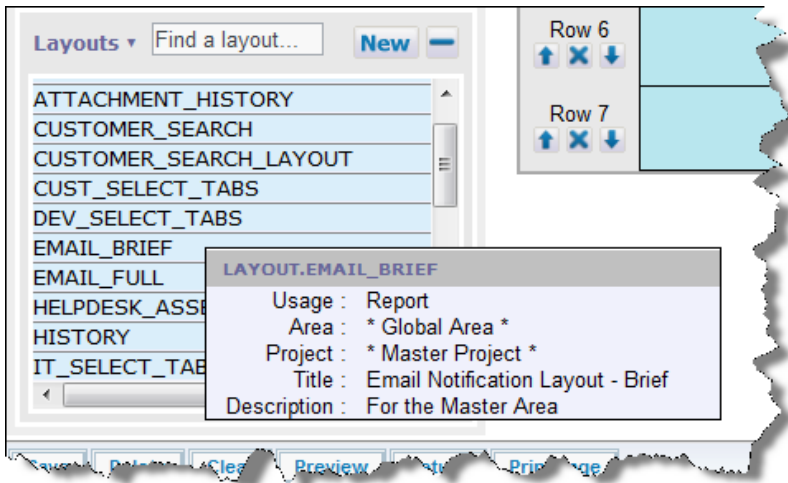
Layouts ▾ Find a layout... New

ATTACHMENT_HISTORY
CUSTOMER_SEARCH
CUSTOMER_SEARCH_LAYOUT
CUST_SELECT_TABS
DEV_SELECT_TABS
EMAIL_BRIEF
EMAIL_FULL
HELPDESK_ASSE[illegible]
HISTORY
IT_SELECT_TAB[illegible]

Row 6
Row 7

LAYOUT.EMAIL_BRIEF
Usage : Report
Area : * Global Area *
Project : * Master Project *
Title : Email Notification Layout - Brief
Description : For the Master Area

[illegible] Preview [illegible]